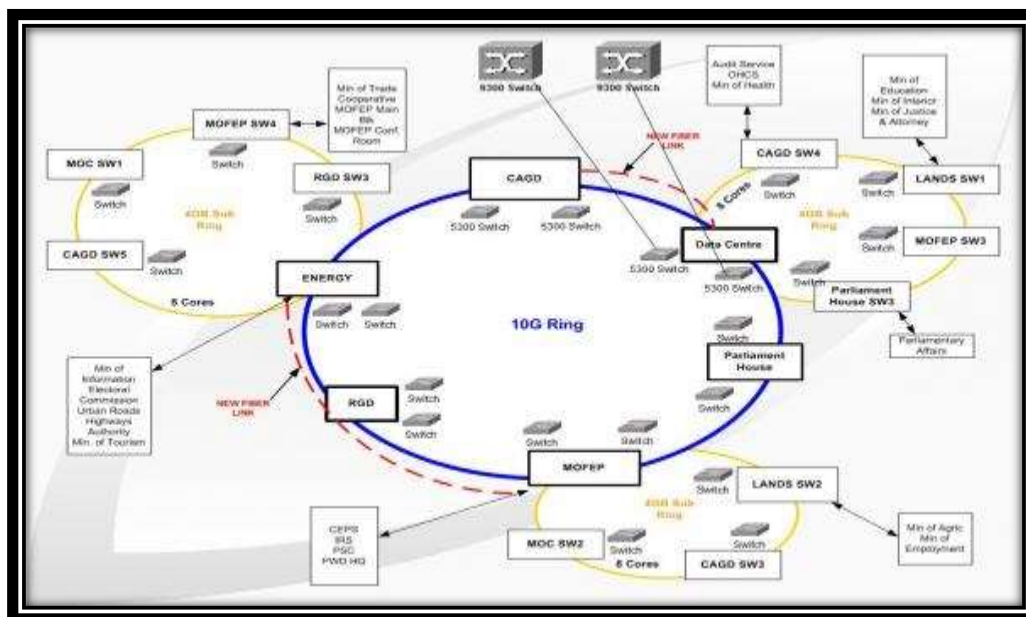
9300 Switch

9300 Switch

Audit Service
OHCS
Min of Health

Min of Education
Min of Interior
Min of Justice & Attorney

Min of Trade Cooperative
MOFEP Main Blk
MOFEP Conf Room

MOFEP SW4

MOC SW1

Switch

Switch

RGD SW3

Switch

40G Sub Ring

CAGD SW5

Switch

8 Cores

CAGD

NEW FIBER LINK

5300 Switch

5300 Switch

CAGD SW4

8 Cores

Switch

Switch

LANDS SW1

40G Sub Ring

Switch

MOFEP SW3

Data Centre

5300 Switch

5300 Switch

Switch

Parliament House SW3

Parliamentary Affairs

ENERGY

Switch

Switch

10G Ring

Switch

Parliament House

Switch

Min of Information
Electoral Commission
Urban Roads
Highways Authority
Min. of Tourism

NEW FIBER LINK

RGD

Switch

Switch

Switch

Switch

MOFEP

Switch

LANDS SW2

40G Sub Ring

CEPS
IRS
PSC
PWD HQ

MOC SW2

Switch

Switch

8 Cores

CAGD SW3

Min of Agric
Min of Employment